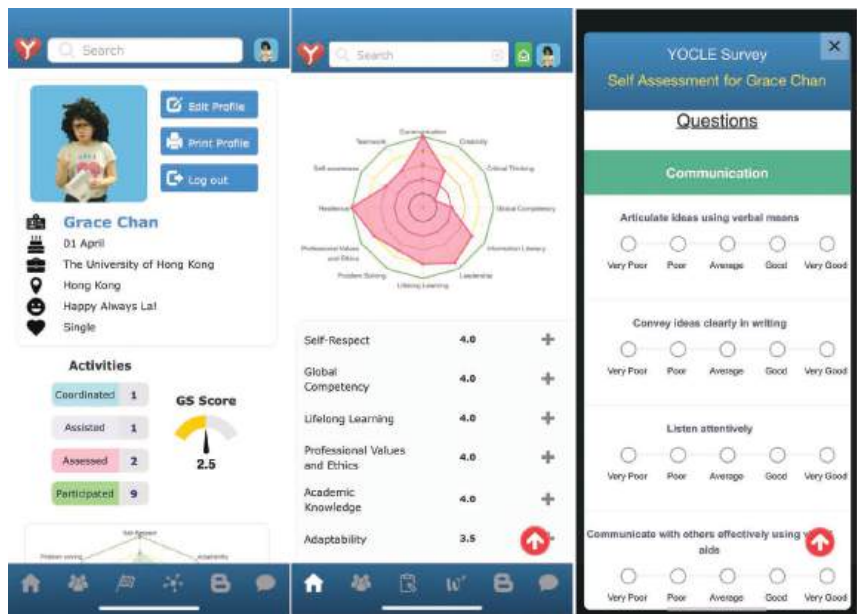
Search

Edit Profile

Print Profile

Log out

Grace Chan

01 April

The University of Hong Kong

Hong Kong

Happy Always Lai

Single

Activities

| Coordinated | 1 |
|---|---|
| Assisted | 1 |
| Assessed | 2 |
| Participated | 9 |

GS Score

2.5

Self-Respect

Problem solving

Adaptability

Search

Communication

Creativity

Critical Thinking

Global Competency

Information Literacy

Leadership

Lifelong Learning

Problem Solving

Professional Values and Ethics

Resilience

Self-awareness

Teamwork

| Self-Respect | 4.0 | + |
|---|---|---|
| Global Competency | 4.0 | + |
| Lifelong Learning | 4.0 | + |
| Professional Values and Ethics | 4.0 | + |
| Academic Knowledge | 4.0 | + |
| Adaptability | 3.5 | |

YOCLE Survey

Self Assessment for Grace Chan

Questions

Communication

Articulate ideas using verbal means

Very Poor Poor Average Good Very Good

Convey ideas clearly in writing

Very Poor Poor Average Good Very Good

Listen attentively

Very Poor Poor Average Good Very Good

Communicate with others effectively using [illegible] aids

Very Poor Poor Average Good Very Good